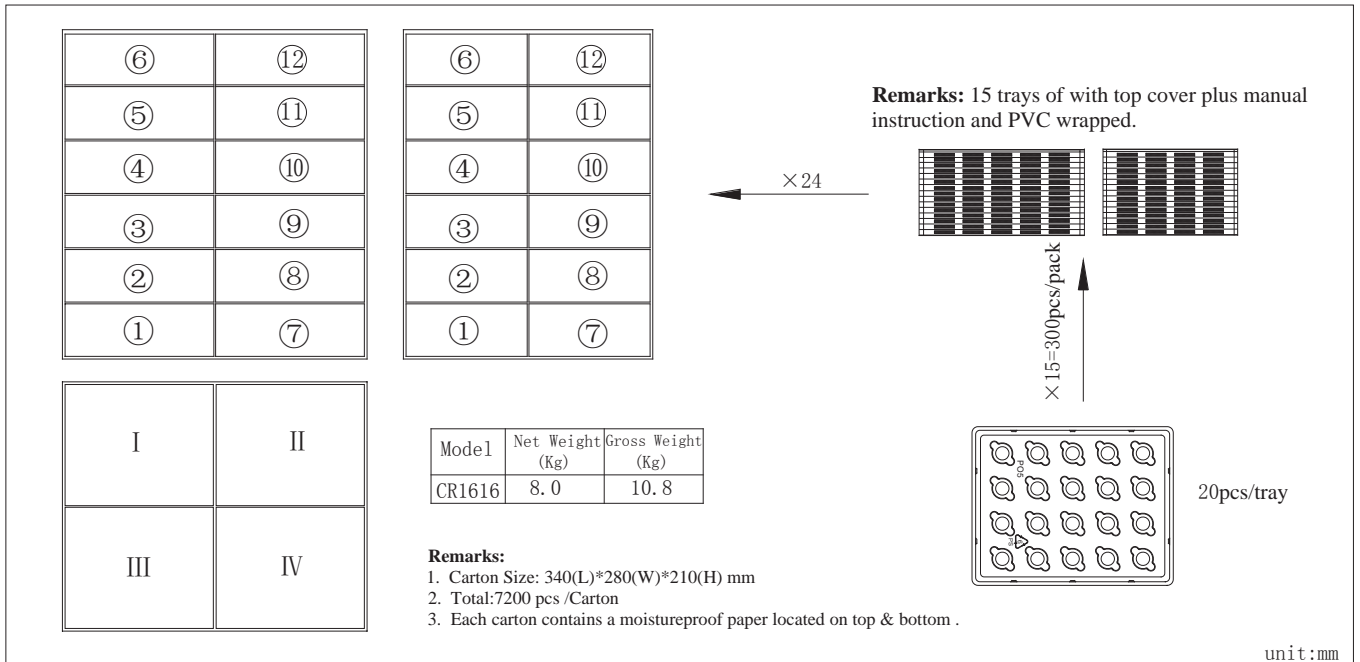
| ⑥ | ⑫ |
|---|---|
| ⑤ | ⑪ |
| ④ | ⑩ |
| ③ | ⑨ |
| ② | ⑧ |
| ① | ⑦ |

| ⑥ | ⑫ |
|---|---|
| ⑤ | ⑪ |
| ④ | ⑩ |
| ③ | ⑨ |
| ② | ⑧ |
| ① | ⑦ |

**Remarks:** 15 trays of with top cover plus manual instruction and PVC wrapped.

×24

×15=300pcs/pack

| I | II |
|---|---|
| III | IV |

| Model | Net Weight (Kg) | Gross Weight (Kg) |
|---|---|---|
| CR1616 | 8.0 | 10.8 |

20pcs/tray

pos

**Remarks:**
1. Carton Size: 340(L)*280(W)*210(H) mm
2. Total:7200 pcs /Carton
3. Each carton contains a moistureproof paper located on top & bottom .

unit:mm